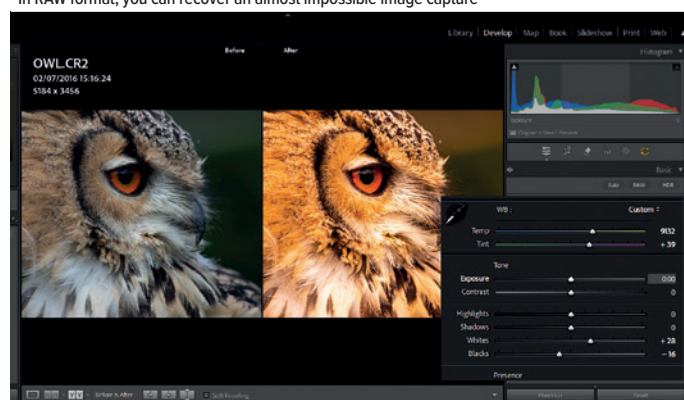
In RAW format, you can recover an almost impossible image capture

Library | Develop | Map | Book | Slideshow | Print | Web

Histogram

OWL.CR2
02/07/2016 15:16:24
5184 x 3456

Before After

Basic

WB : Custom

Temp 9132
Tint + 39

Tone

Exposure 0.00
Contrast 0

Highlights 0
Shadows 0
Whites + 28
Blacks − 16

Presence

Before & After

Soft Proofing

Previous Reset